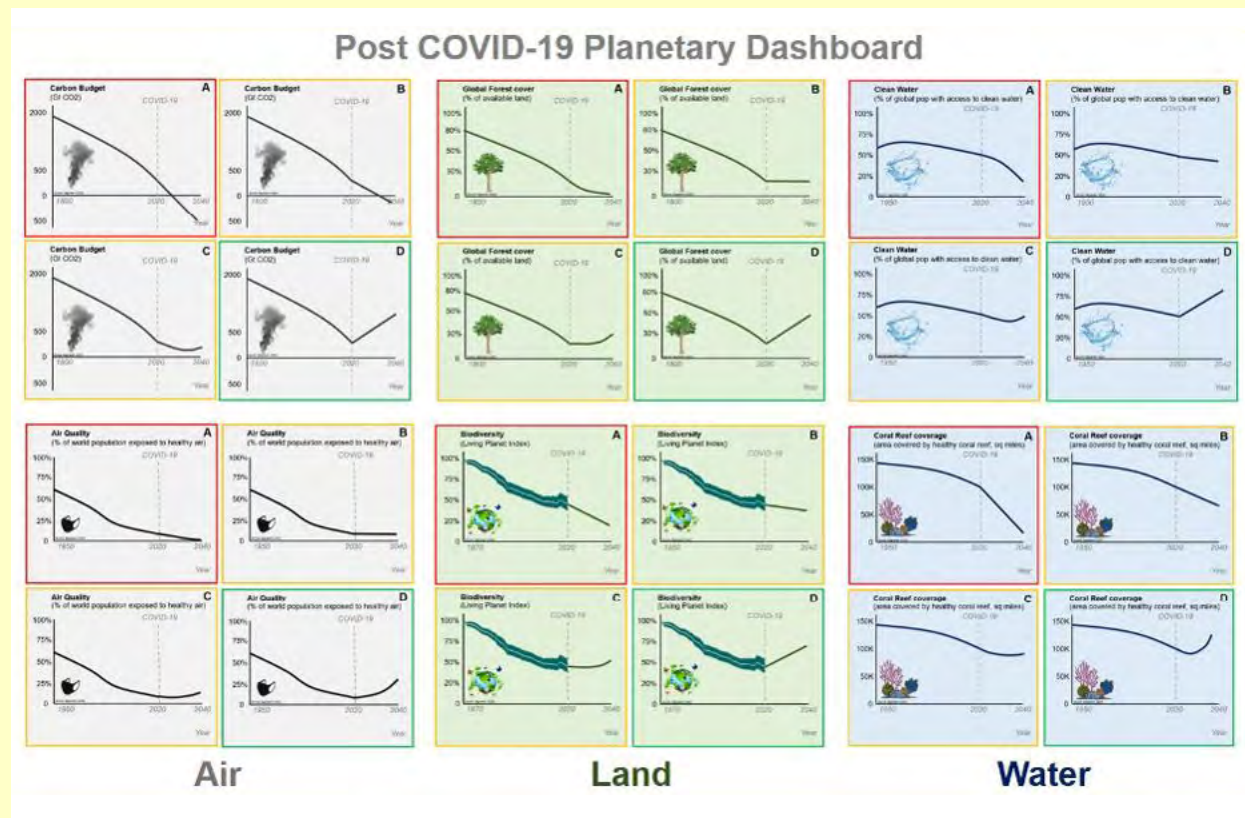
Post COVID-19 Planetary Dashboard

Carbon Budget (Gt CO2) A
COVID-19
2000
500
0
500
1900 2020 2040 Year

Carbon Budget (Gt CO2) B
COVID-19
2000
500
0
500
1900 2020 2040 Year

Carbon Budget (Gt CO2) C
COVID-19
2000
500
0
500
1900 2020 2040 Year

Carbon Budget (Gt CO2) D
COVID-19
2000
500
0
500
1900 2020 2040 Year

Air Quality (% of world population exposed to healthy air) A
COVID-19
100%
75%
50%
25%
0
1950 2020 2040 Year

Air Quality (% of world population exposed to healthy air) B
COVID-19
100%
75%
50%
25%
0
1950 2020 2040 Year

Air Quality (% of world population exposed to healthy air) C
COVID-19
100%
75%
50%
25%
0
1950 2020 2040 Year

Air Quality (% of world population exposed to healthy air) D
COVID-19
100%
75%
50%
25%
0
1950 2020 2040 Year

Air

Global Forest cover (% of available land) A
COVID-19
100%
80%
50%
30%
0
1900 2020 2040

Global Forest cover (% of available land) B
COVID-19
100%
80%
50%
30%
0
1900 2020 2040

Global Forest cover (% of available land) C
COVID-19
100%
80%
50%
30%
0
1900 2020 2040 Year

Global Forest cover (% of available land) D
COVID-19
100%
80%
50%
30%
0
1900 2020 2040 Year

Biodiversity (Living Planet Index) A
COVID-19
100%
80%
60%
40%
20%
0
1970 2020 2040 Year

Biodiversity (Living Planet Index) B
COVID-19
100%
80%
60%
40%
20%
0
1950 2020 2040

Biodiversity (Living Planet Index) C
COVID-19
100%
80%
60%
40%
20%
0
1970 2020 2040

Biodiversity (Living Planet Index) D
COVID-19
100%
80%
60%
40%
20%
0
1970 2020 2040

Land

Clean Water (% of global pop with access to clean water) A
COVID-19
100%
75%
50%
25%
0
1950 2020 2040

Clean Water (% of global pop with access to clean water) B
COVID-19
100%
75%
50%
25%
0
1950 2020 2040

Clean Water (% of global pop with access to clean water) C
COVID-19
100%
75%
50%
25%
0
1950 2020 2040

Clean Water (% of global pop with access to clean water) D
COVID-19
100%
75%
50%
25%
0
1950 2020 2040 Year

Coral Reef coverage (area covered by healthy coral reef, sq miles) A
COVID-19
150K
100K
50K
0
1950 2020 2040 Year

Coral Reef coverage (area covered by healthy coral reef, sq miles) B
COVID-19
150K
100K
50K
0
1950 2020 2040

Coral Reef coverage (area covered by healthy coral reef, sq miles) C
COVID-19
150K
100K
50K
0
1950 2020 2040 Year

Coral Reef coverage (area covered by healthy coral reef, sq miles) D
COVID-19
150K
100K
50K
0
1950 2020 2040 Year

Water